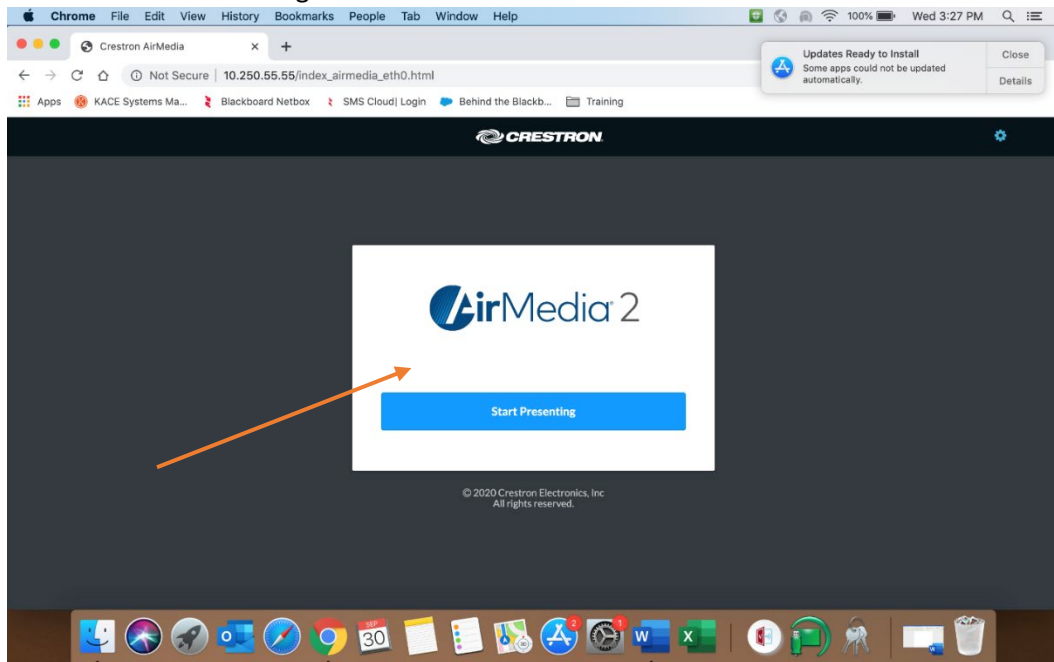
Chrome File Edit View History Bookmarks People Tab Window Help

100% Wed 3:27 PM

Crestron AirMedia ×

Updates Ready to Install
Some apps could not be updated automatically.

Close

Details

Not Secure | 10.250.55.55/index_airmedia_eth0.html

Apps KACE Systems Ma... Blackboard Netbox SMS Cloud| Login Behind the Blackb... Training

CRESTRON

AirMedia 2

Start Presenting

© 2020 Crestron Electronics, Inc
All rights reserved.

SEP 30

2

1